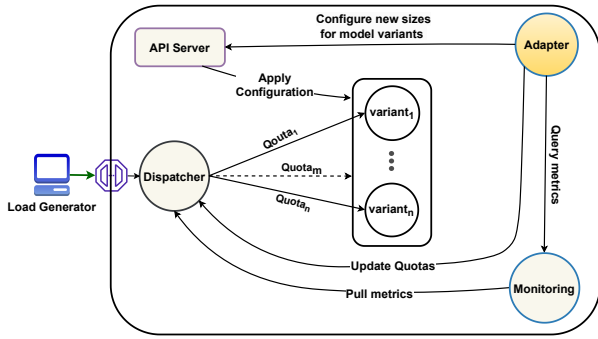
Configure new sizes for model variants

API Server

Adapter

Apply Configuration

variant$_1$

Query metrics

Quota$_1$

Quota$_m$

Dispatcher

Quota$_n$

variant$_n$

Load Generator

Update Quotas

Monitoring

Pull metrics